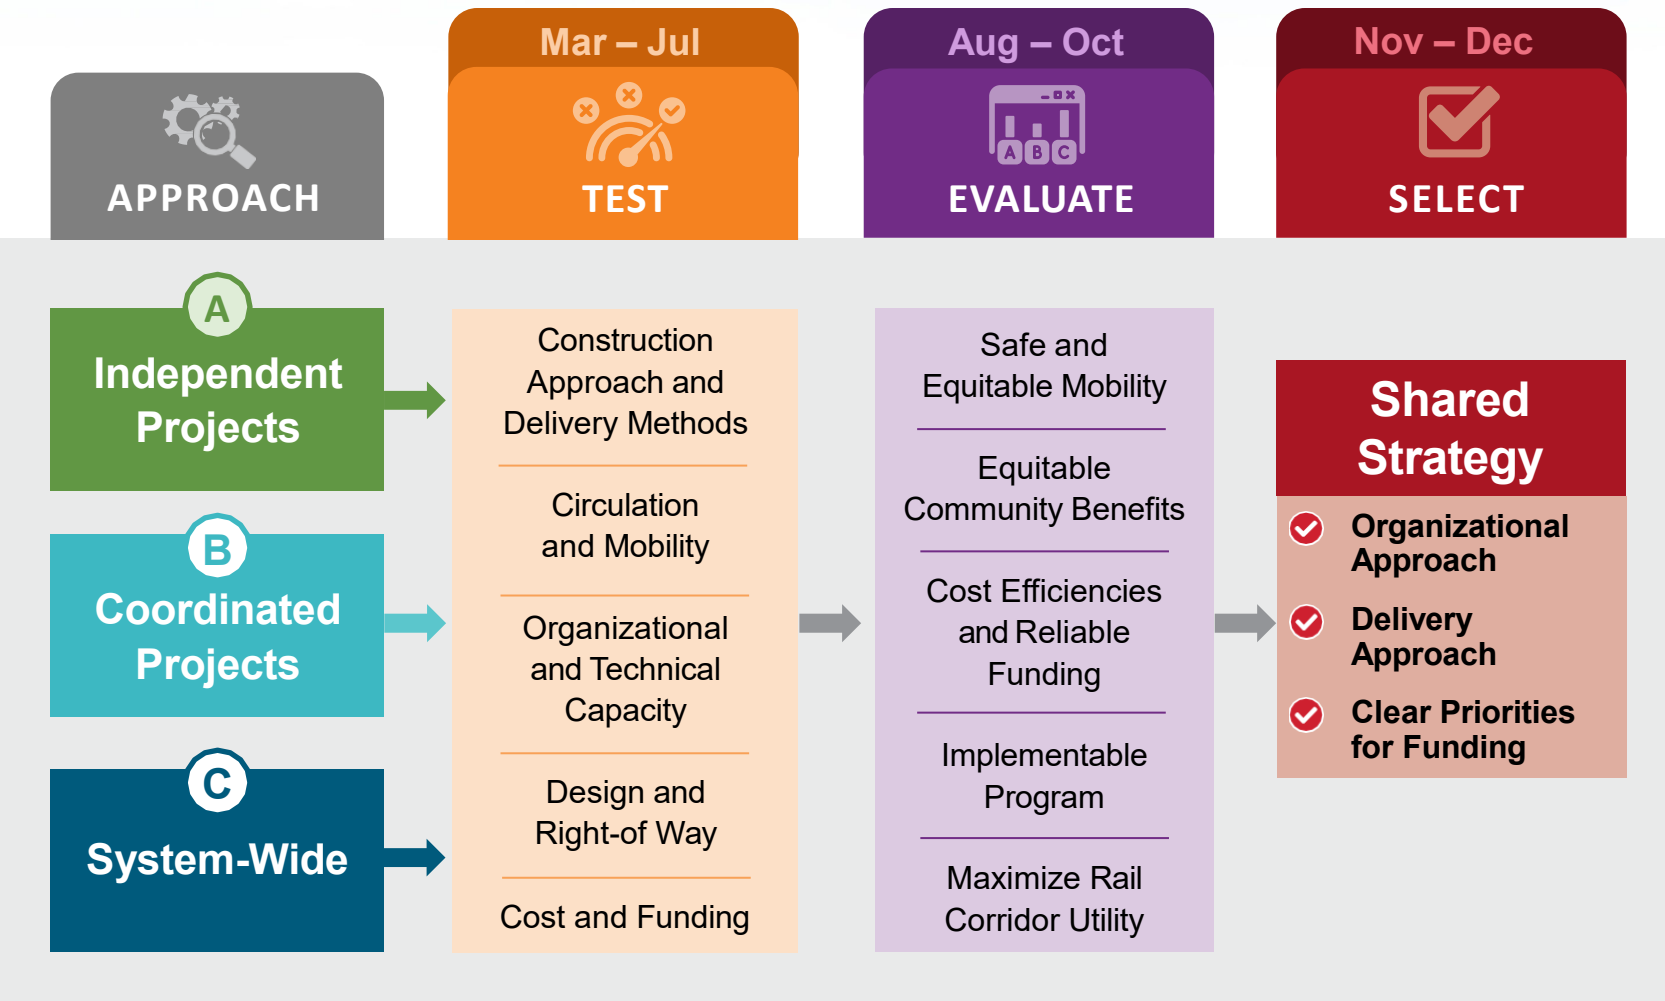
APPROACH

Mar – Jul
TEST

Aug – Oct
A B C
EVALUATE

Nov – Dec
SELECT

A
Independent Projects

B
Coordinated Projects

C
System-Wide

Construction Approach and Delivery Methods

Circulation and Mobility

Organizational and Technical Capacity

Design and Right-of Way

Cost and Funding

Safe and Equitable Mobility

Equitable Community Benefits

Cost Efficiencies and Reliable Funding

Implementable Program

Maximize Rail Corridor Utility

Shared Strategy

Organizational Approach

Delivery Approach

Clear Priorities for Funding